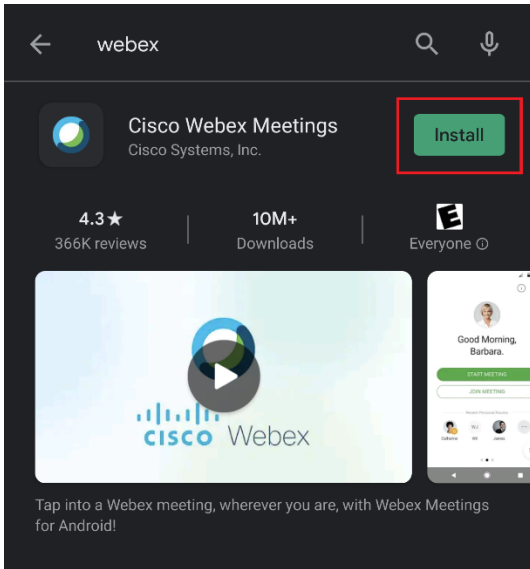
webex

Cisco Webex Meetings
Cisco Systems, Inc.

Install

4.3★
366K reviews

10M+
Downloads

E
Everyone ⓘ

cisco Webex

Good Morning, Barbara.

START MEETING

JOIN MEETING

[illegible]

Catherine WJ James

Tap into a Webex meeting, wherever you are, with Webex Meetings for Android!